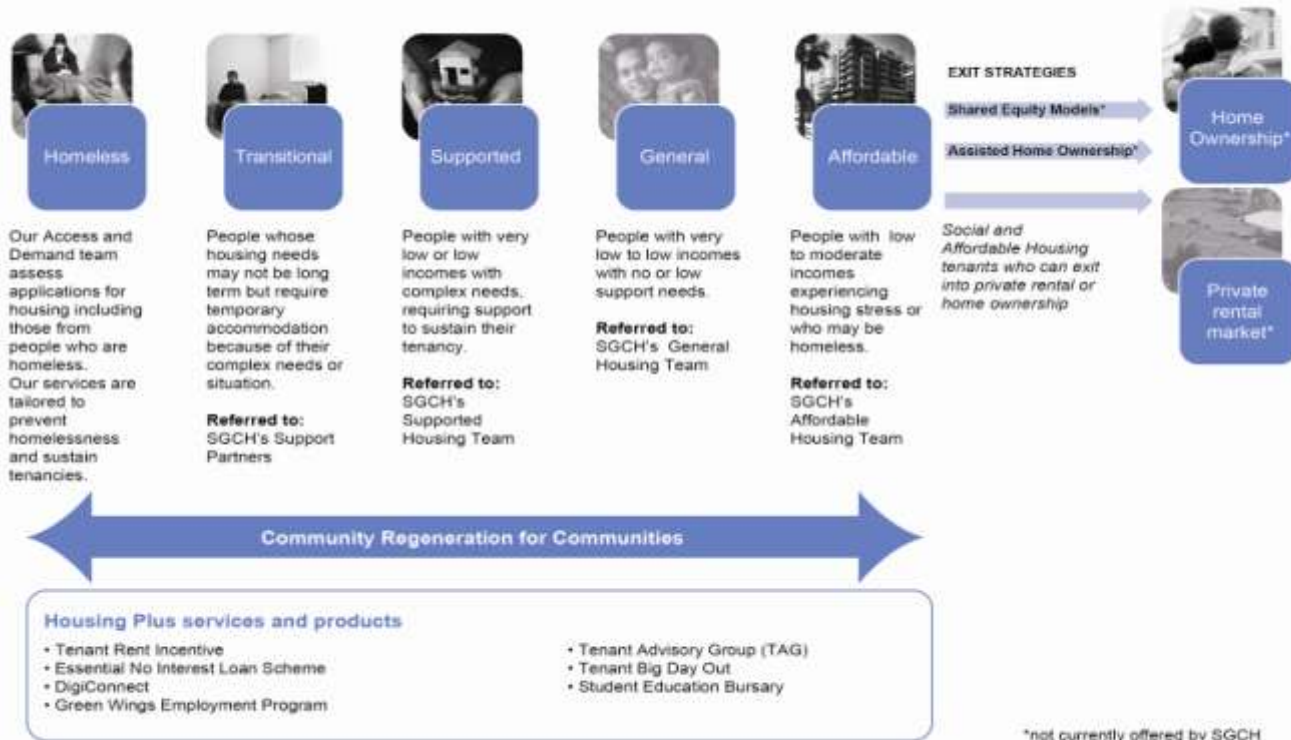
Homeless

Our Access and Demand team assess applications for housing including those from people who are homeless. Our services are tailored to prevent homelessness and sustain tenancies.

Transitional

People whose housing needs may not be long term but require temporary accommodation because of their complex needs or situation.

Referred to:
SGCH's Support Partners

Supported

People with very low or low incomes with complex needs, requiring support to sustain their tenancy.

Referred to:
SGCH's Supported Housing Team

General

People with very low to low incomes with no or low support needs.

Referred to:
SGCH's General Housing Team

Affordable

People with low to moderate incomes experiencing housing stress or who may be homeless.

Referred to:
SGCH's Affordable Housing Team

EXIT STRATEGIES

Shared Equity Models*

Assisted Home Ownership*

Home Ownership*

Social and Affordable Housing tenants who can exit into private rental or home ownership

Private rental market*

Community Regeneration for Communities

Housing Plus services and products

• Tenant Rent Incentive
• Essential No Interest Loan Scheme
• DigiConnect
• Green Wings Employment Program

• Tenant Advisory Group (TAG)
• Tenant Big Day Out
• Student Education Bursary

*not currently offered by SGCH